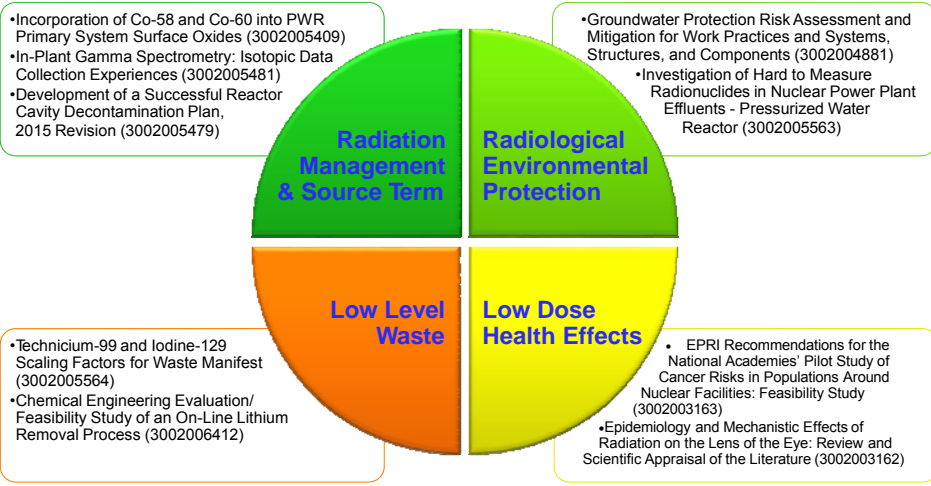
•Incorporation of Co-58 and Co-60 into PWR Primary System Surface Oxides (3002005409)
•In-Plant Gamma Spectrometry: Isotopic Data Collection Experiences (3002005481)
•Development of a Successful Reactor Cavity Decontamination Plan, 2015 Revision (3002005479)

•Groundwater Protection Risk Assessment and Mitigation for Work Practices and Systems, Structures, and Components (3002004881)
•Investigation of Hard to Measure Radionuclides in Nuclear Power Plant Effluents - Pressurized Water Reactor (3002005563)

Radiation Management & Source Term

Radiological Environmental Protection

Low Level Waste

Low Dose Health Effects

•Technicium-99 and Iodine-129 Scaling Factors for Waste Manifest (3002005564)
•Chemical Engineering Evaluation/ Feasibility Study of an On-Line Lithium Removal Process (3002006412)

• EPRI Recommendations for the National Academies' Pilot Study of Cancer Risks in Populations Around Nuclear Facilities: Feasibility Study (3002003163)
•Epidemiology and Mechanistic Effects of Radiation on the Lens of the Eye: Review and Scientific Appraisal of the Literature (3002003162)